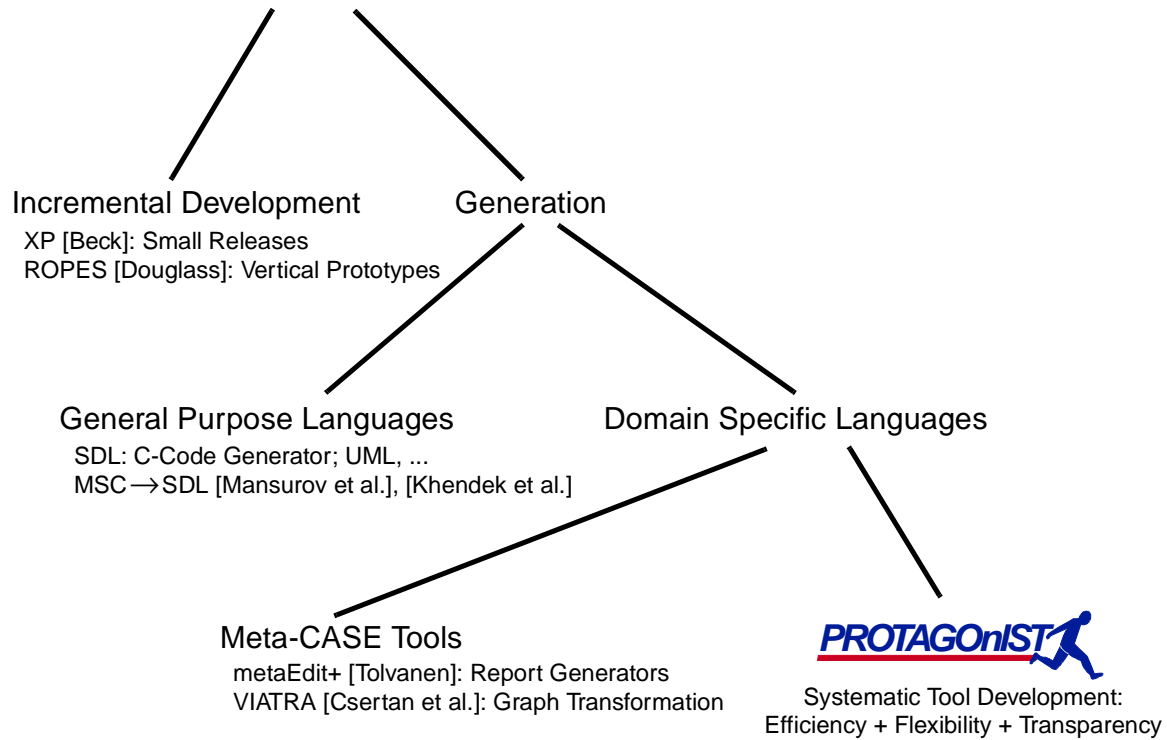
Incremental Development
XP [Beck]: Small Releases
ROPES [Douglass]: Vertical Prototypes

Generation

General Purpose Languages
SDL: C-Code Generator; UML, ...
MSC $\longrightarrow$ SDL [Mansurov et al.], [Khendek et al.]

Domain Specific Languages

Meta-CASE Tools
metaEdit+ [Tolvanen]: Report Generators
VIATRA [Csertan et al.]: Graph Transformation

PROTAGOnIST
Systematic Tool Development:
Efficiency + Flexibility + Transparency